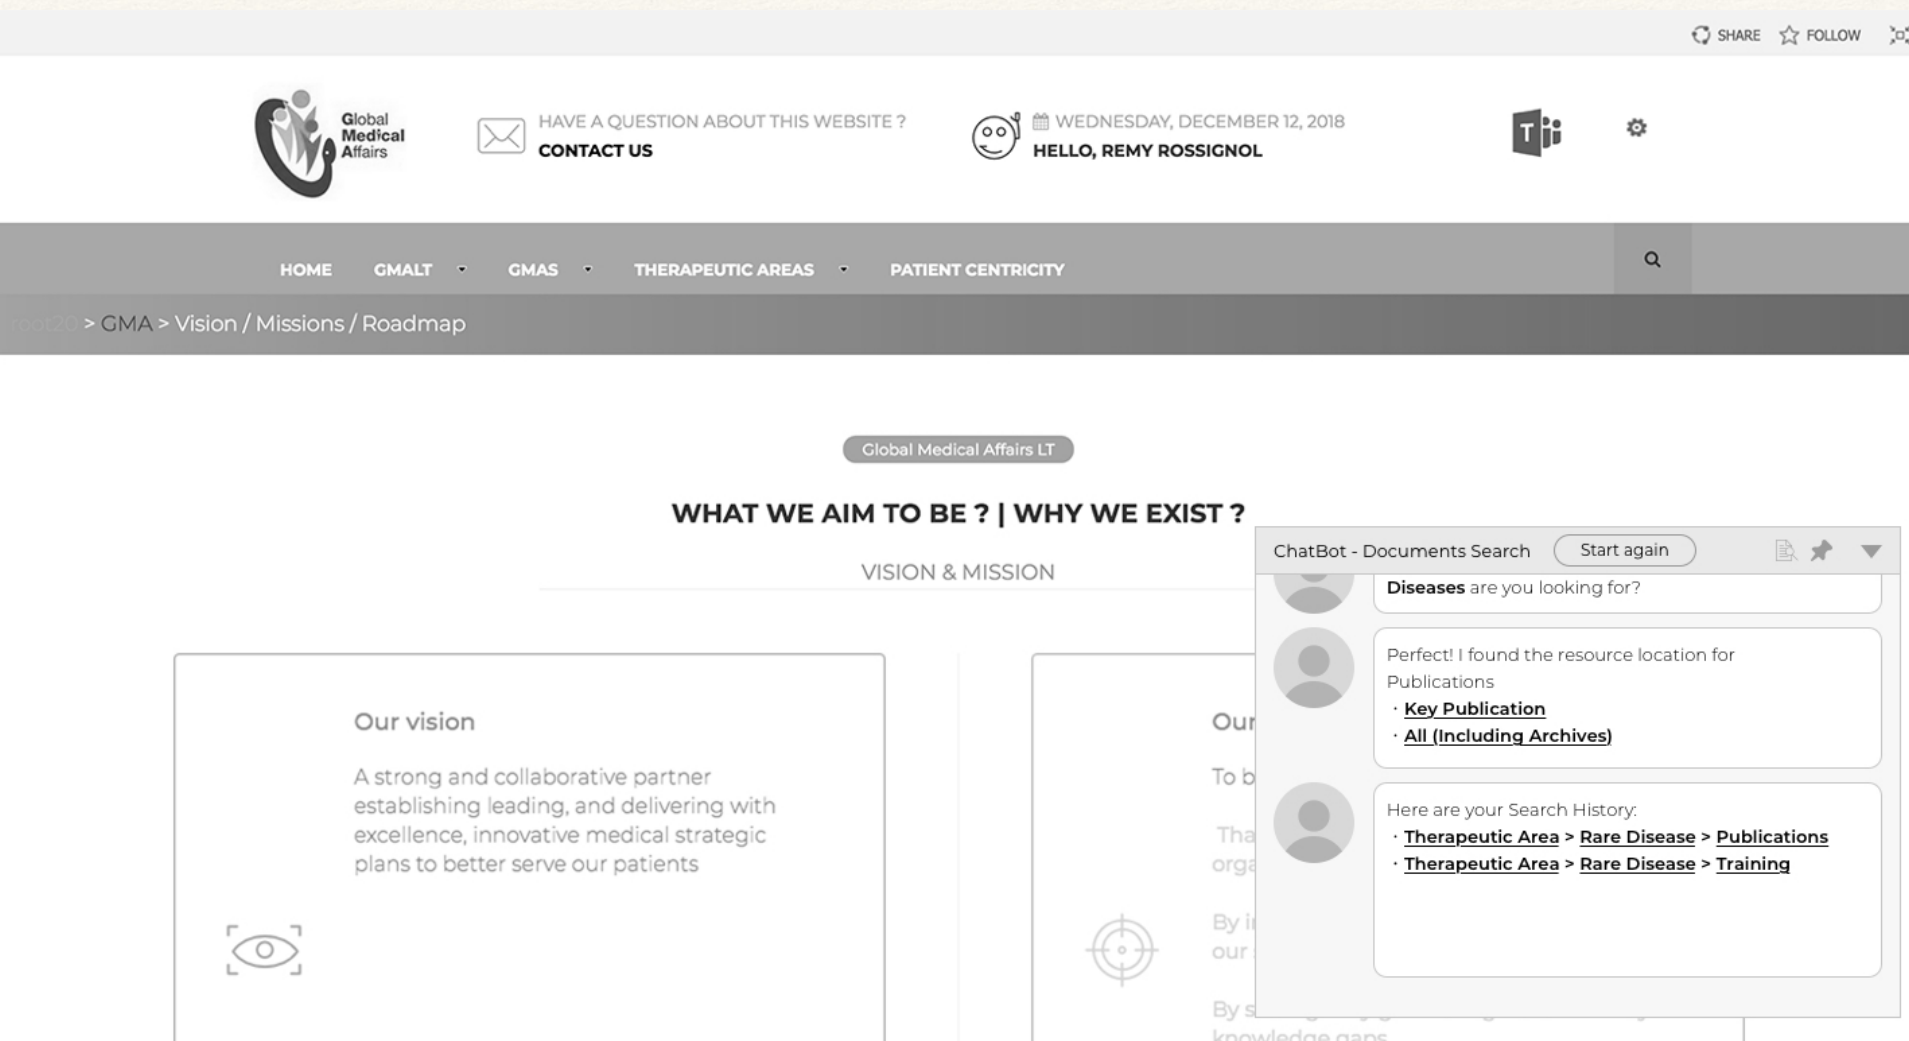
SHARE FOLLOW

Global Medical Affairs

HAVE A QUESTION ABOUT THIS WEBSITE ?
CONTACT US

WEDNESDAY, DECEMBER 12, 2018
HELLO, REMY ROSSIGNOL

HOME GMALT GMAS THERAPEUTIC AREAS PATIENT CENTRICITY

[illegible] > GMA > Vision / Missions / Roadmap

Global Medical Affairs LT

WHAT WE AIM TO BE ? | WHY WE EXIST ?

VISION & MISSION

Our vision

A strong and collaborative partner establishing leading, and delivering with excellence, innovative medical strategic plans to better serve our patients

Our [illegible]

To b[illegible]

Tha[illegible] orga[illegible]

By i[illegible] our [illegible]

By s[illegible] knowledge gaps

ChatBot - Documents Search Start again

Diseases are you looking for?

Perfect! I found the resource location for Publications
· Key Publication
· All (Including Archives)

Here are your Search History:
· Therapeutic Area > Rare Disease > Publications
· Therapeutic Area > Rare Disease > Training